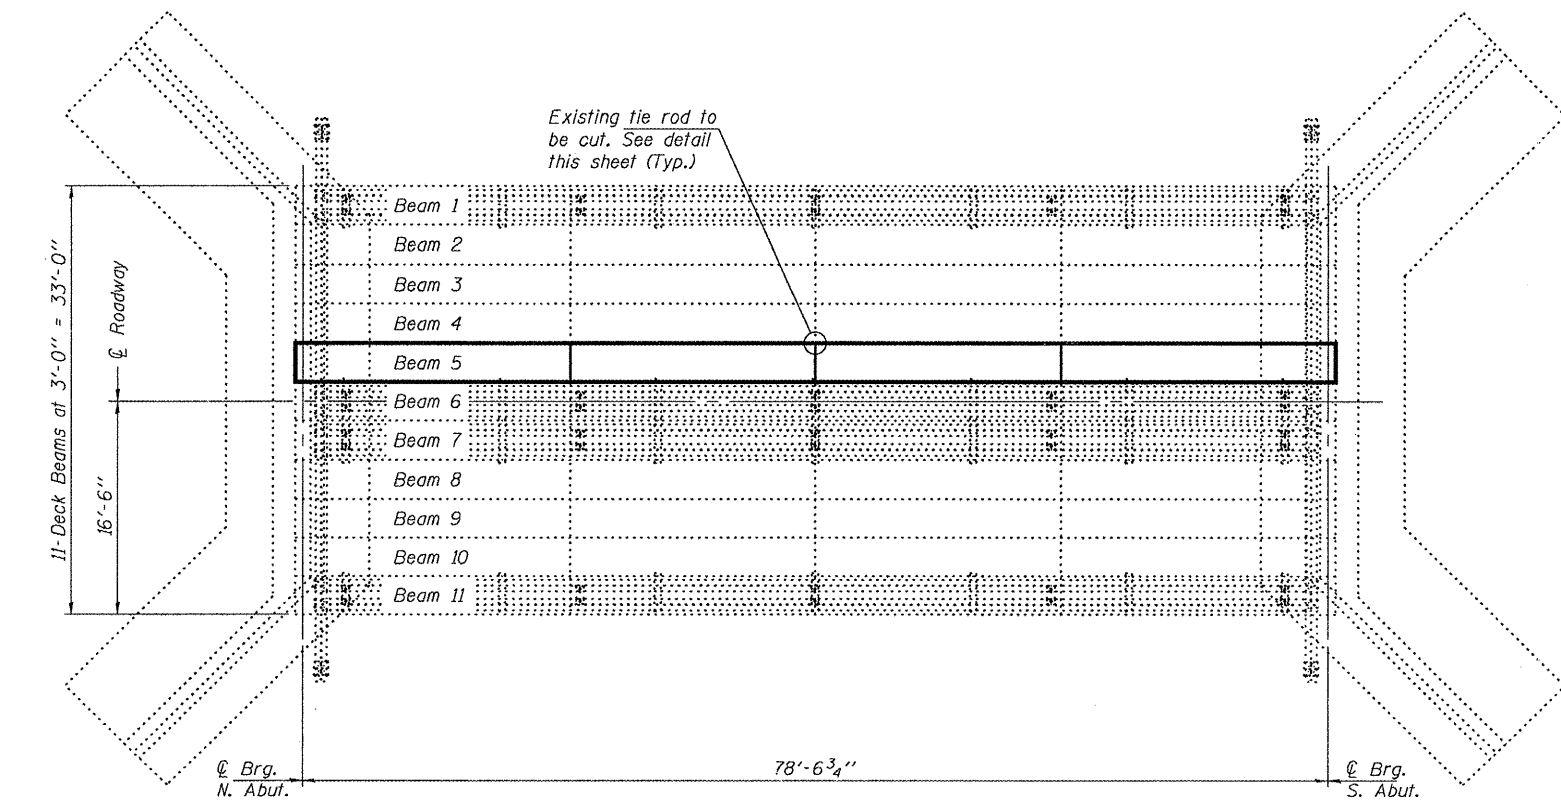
Existing tie rod to be cut. See detail this sheet (Typ.)

11-Deck Beams at 3'-0" = 33'-0"

℄ Roadway

16'-6"

Beam 1
Beam 2
Beam 3
Beam 4
Beam 5
Beam 6
Beam 7
Beam 8
Beam 9
Beam 10
Beam 11

℄ Brg.
N. Abut.

$78'-6\frac{3}{4}''$

℄ Brg.
S. Abut.